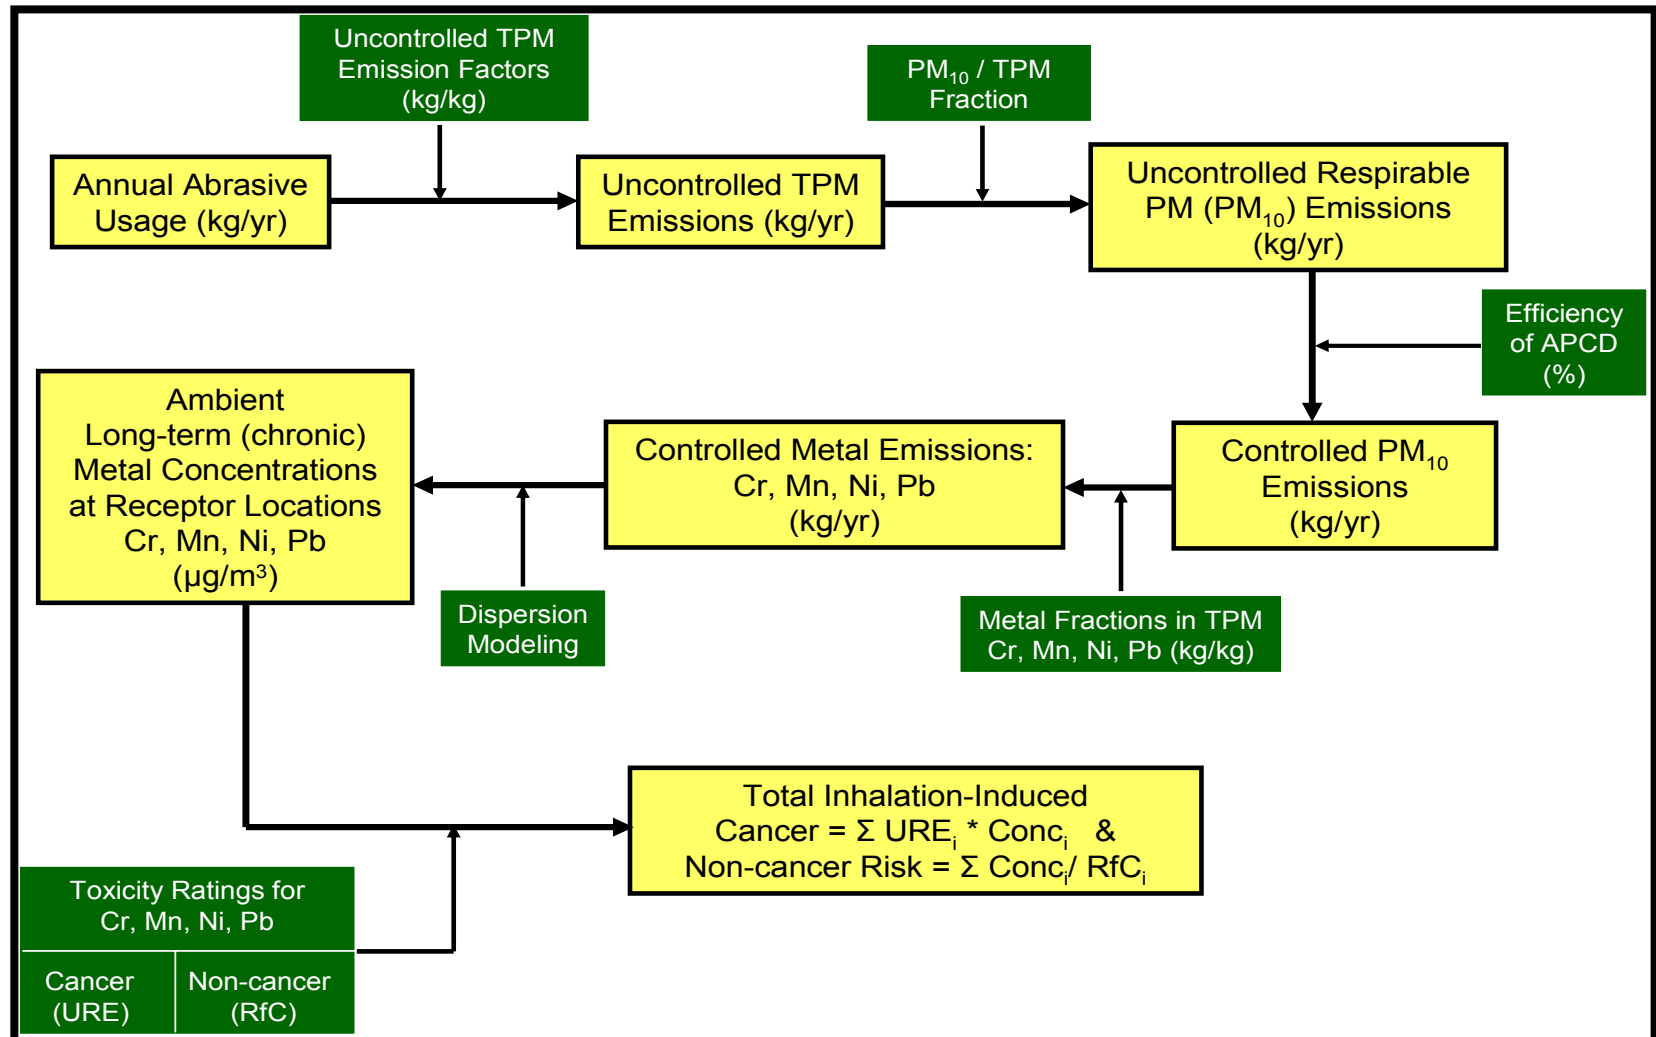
Uncontrolled TPM Emission Factors (kg/kg)

$PM_{10}$ / TPM Fraction

Annual Abrasive Usage (kg/yr)

Uncontrolled TPM Emissions (kg/yr)

Uncontrolled Respirable PM ($PM_{10}$) Emissions (kg/yr)

Efficiency of APCD (%)

Ambient Long-term (chronic) Metal Concentrations at Receptor Locations Cr, Mn, Ni, Pb (µg/m³)

Controlled Metal Emissions: Cr, Mn, Ni, Pb (kg/yr)

Controlled $PM_{10}$ Emissions (kg/yr)

Dispersion Modeling

Metal Fractions in TPM Cr, Mn, Ni, Pb (kg/kg)

Total Inhalation-Induced Cancer = $\Sigma$ $URE_i$ * $Conc_i$ & Non-cancer Risk = $\Sigma$ $Conc_i$/ $RfC_i$

Toxicity Ratings for Cr, Mn, Ni, Pb

| Cancer (URE) | Non-cancer (RfC) |
|---|---|